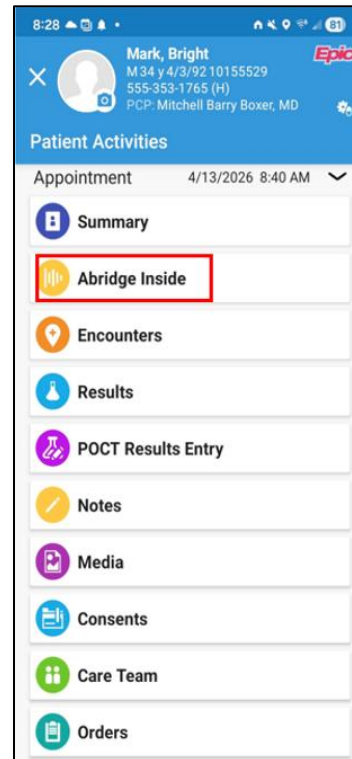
8:28

Mark, Bright
M 34 y 4/3/92 10155529
555-353-1765 (H)
PCP: Mitchell Barry Boxer, MD

Epic

Patient Activities

Appointment 4/13/2026 8:40 AM

Summary

Abridge Inside

Encounters

Results

POCT Results Entry

Notes

Media

Consents

Care Team

Orders